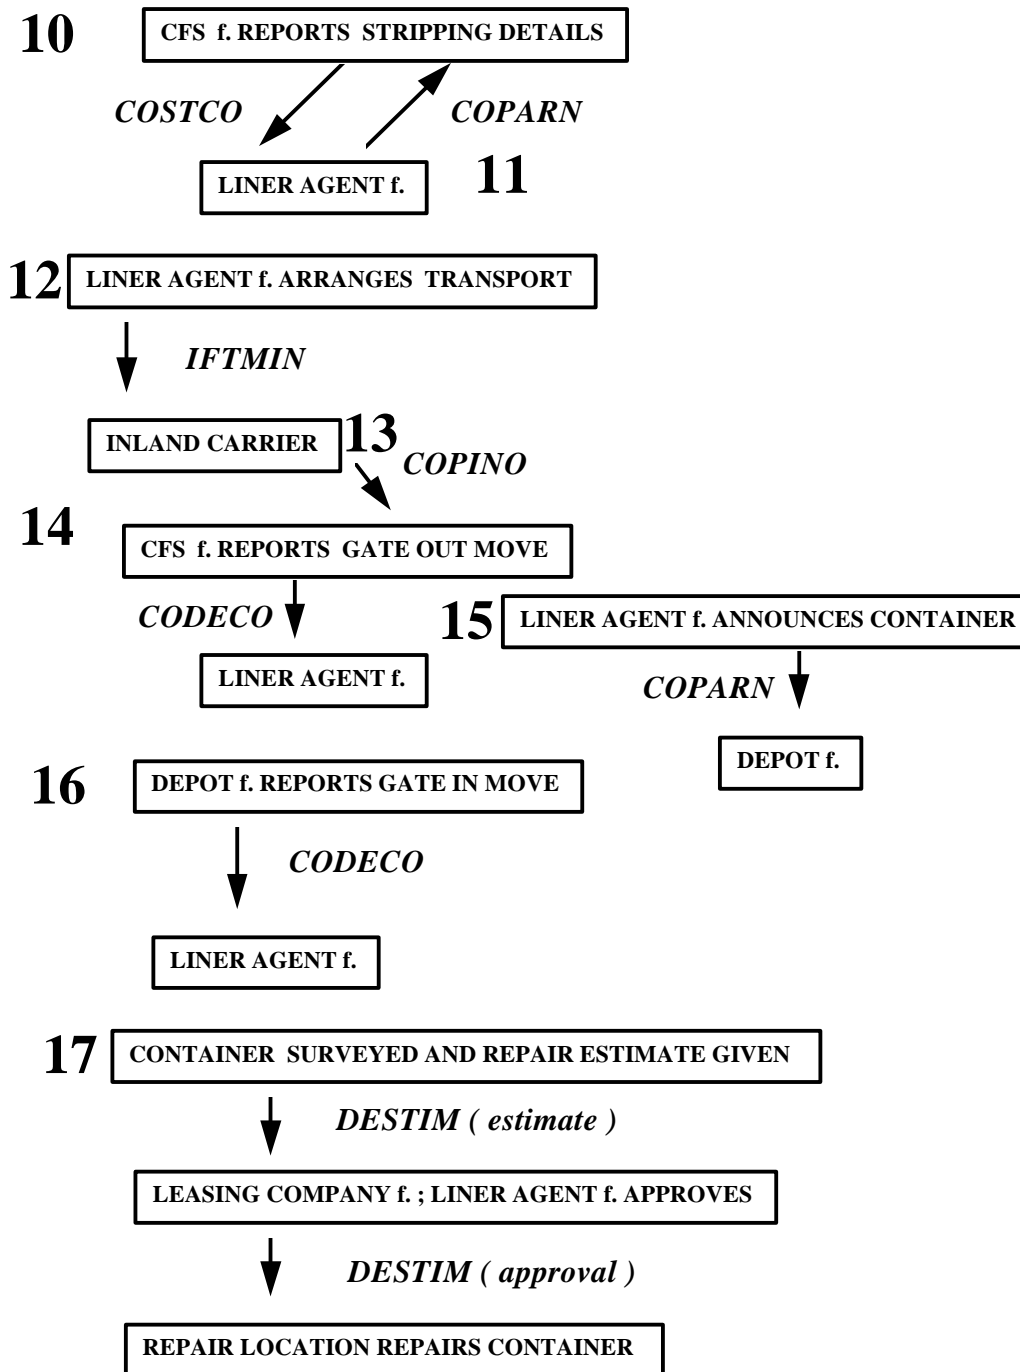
10 CFS f. REPORTS STRIPPING DETAILS

COSTCO

COPARN

LINER AGENT f.

11

12 LINER AGENT f. ARRANGES TRANSPORT

IFTMIN

INLAND CARRIER

13

COPINO

14 CFS f. REPORTS GATE OUT MOVE

CODECO

LINER AGENT f.

15 LINER AGENT f. ANNOUNCES CONTAINER

COPARN

DEPOT f.

16 DEPOT f. REPORTS GATE IN MOVE

CODECO

LINER AGENT f.

17 CONTAINER SURVEYED AND REPAIR ESTIMATE GIVEN

DESTIM ( estimate )

LEASING COMPANY f. ; LINER AGENT f. APPROVES

DESTIM ( approval )

REPAIR LOCATION REPAIRS CONTAINER